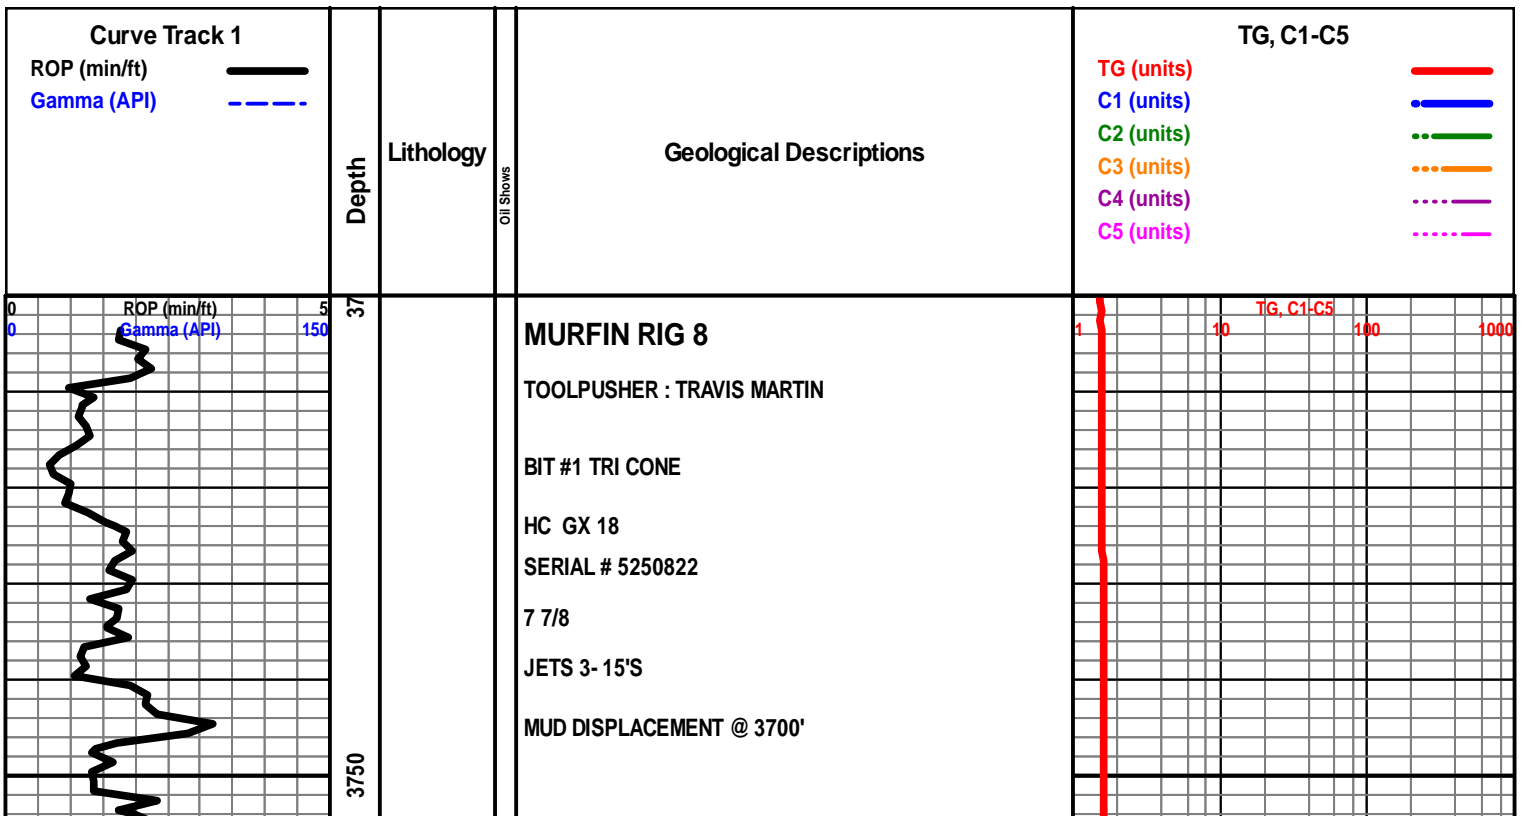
Curve Track 1
ROP (min/ft)
Gamma (API)

Depth

Lithology

Oil Shows

Geological Descriptions

TG, C1-C5
TG (units)
C1 (units)
C2 (units)
C3 (units)
C4 (units)
C5 (units)

0 ROP (min/ft) 5
0 Gamma (API) 150

37

MURFIN RIG 8

TOOLPUSHER : TRAVIS MARTIN

BIT #1 TRI CONE

HC GX 18

SERIAL # 5250822

7 7/8

JETS 3- 15'S

MUD DISPLACEMENT @ 3700'

3750

TG, C1-C5
1 10 100 1000